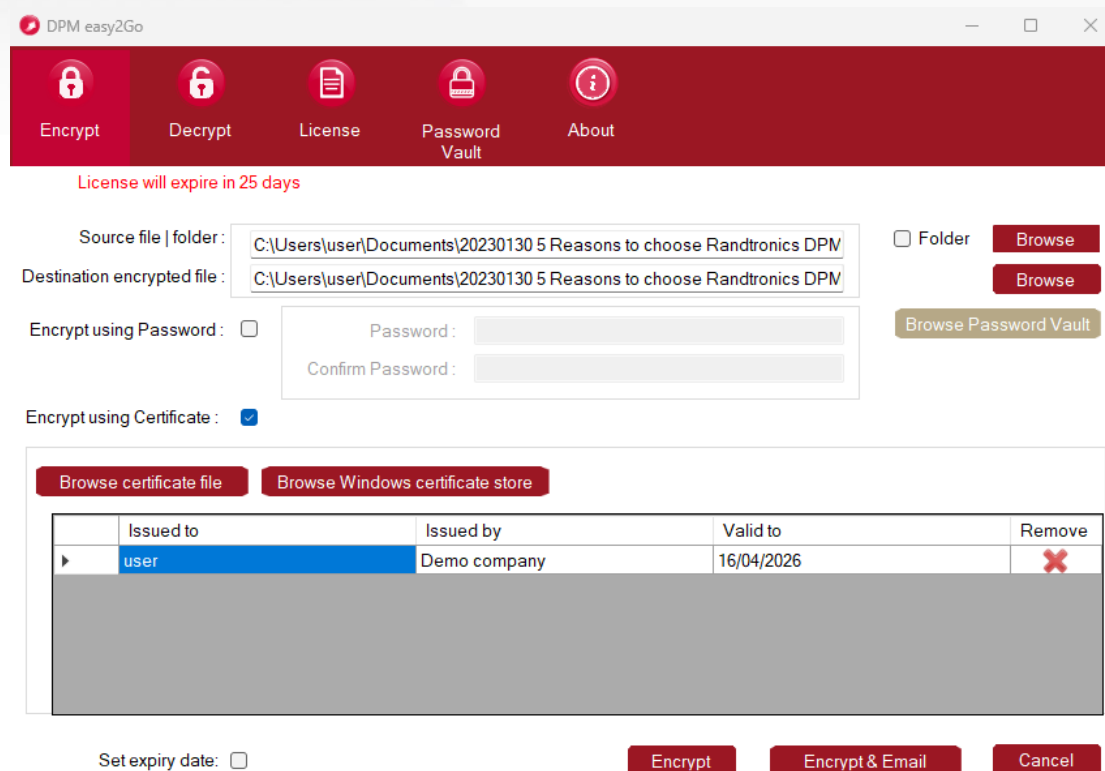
DPM easy2Go

Encrypt
Decrypt
License
Password Vault
About

License will expire in 25 days

Source file | folder : C:\Users\user\Documents\20230130 5 Reasons to choose Randtronics DPM
Folder
Browse
Destination encrypted file : C:\Users\user\Documents\20230130 5 Reasons to choose Randtronics DPM
Browse

Encrypt using Password :
Password :
Confirm Password :
Browse Password Vault

Encrypt using Certificate :

Browse certificate file
Browse Windows certificate store

| | Issued to | Issued by | Valid to | Remove |
|---|---|---|---|---|
| ▸ | user | Demo company | 16/04/2026 | ✖ |

Set expiry date:
Encrypt
Encrypt & Email
Cancel